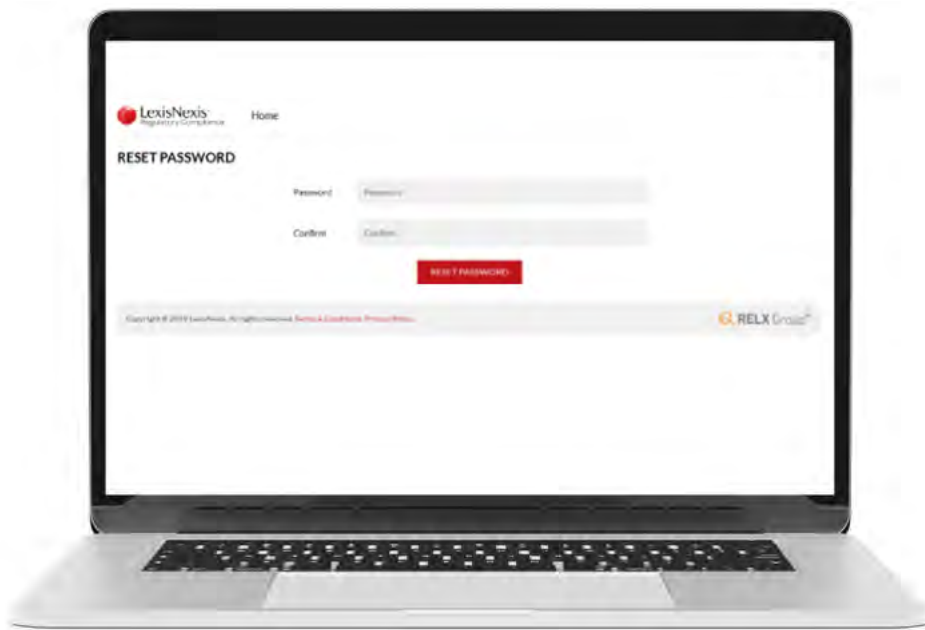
LexisNexis Regulatory Compliance

Home

RESET PASSWORD

Password Password

Confirm Confirm

RESET PASSWORD

Copyright © 2019 LexisNexis. All rights reserved. Terms & Conditions Privacy Notice

RELX Group™